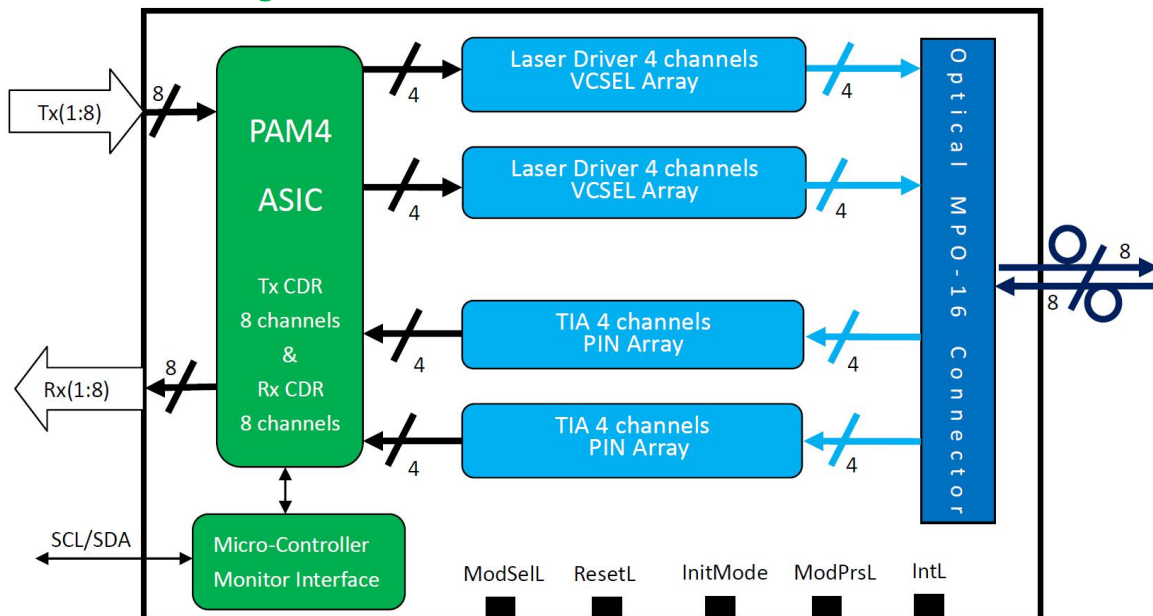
Tx(1:8)

8

PAM4

ASIC

Tx CDR
8 channels
&
Rx CDR
8 channels

4

Laser Driver 4 channels
VCSEL Array

4

4

Laser Driver 4 channels
VCSEL Array

4

4

TIA 4 channels
PIN Array

4

4

TIA 4 channels
PIN Array

4

Optical MPO-16 Connector

8

8

Rx(1:8)

8

SCL/SDA

Micro-Controller
Monitor Interface

ModSelL

ResetL

InitMode

ModPrsL

IntL